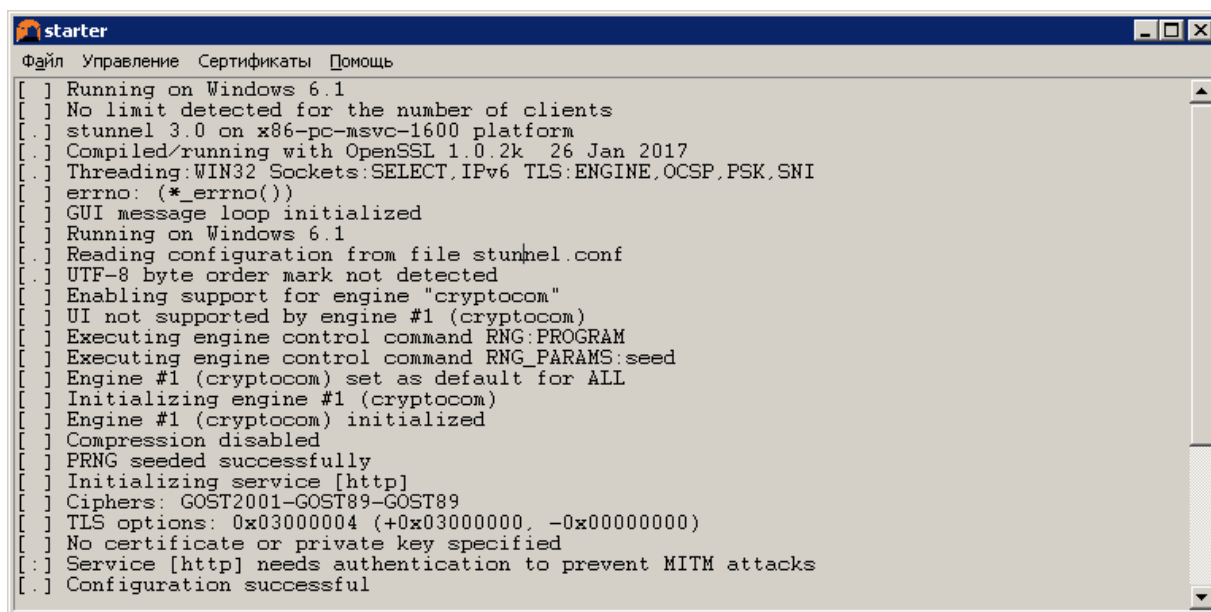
starter

Файл Управление Сертификаты Помощь

[ ] Running on Windows 6.1
[ ] No limit detected for the number of clients
[.] stunnel 3.0 on x86-pc-msvc-1600 platform
[.] Compiled/running with OpenSSL 1.0.2k 26 Jan 2017
[.] Threading:WIN32 Sockets:SELECT,IPv6 TLS:ENGINE,OCSP,PSK,SNI
[ ] errno: (*_errno())
[ ] GUI message loop initialized
[ ] Running on Windows 6.1
[.] Reading configuration from file stunnel.conf
[.] UTF-8 byte order mark not detected
[ ] Enabling support for engine "cryptocom"
[ ] UI not supported by engine #1 (cryptocom)
[ ] Executing engine control command RNG:PROGRAM
[ ] Executing engine control command RNG_PARAMS:seed
[ ] Engine #1 (cryptocom) set as default for ALL
[ ] Initializing engine #1 (cryptocom)
[ ] Engine #1 (cryptocom) initialized
[ ] Compression disabled
[ ] PRNG seeded successfully
[ ] Initializing service [http]
[ ] Ciphers: GOST2001-GOST89-GOST89
[ ] TLS options: 0x03000004 (+0x03000000, -0x00000000)
[ ] No certificate or private key specified
[:] Service [http] needs authentication to prevent MITM attacks
[.] Configuration successful